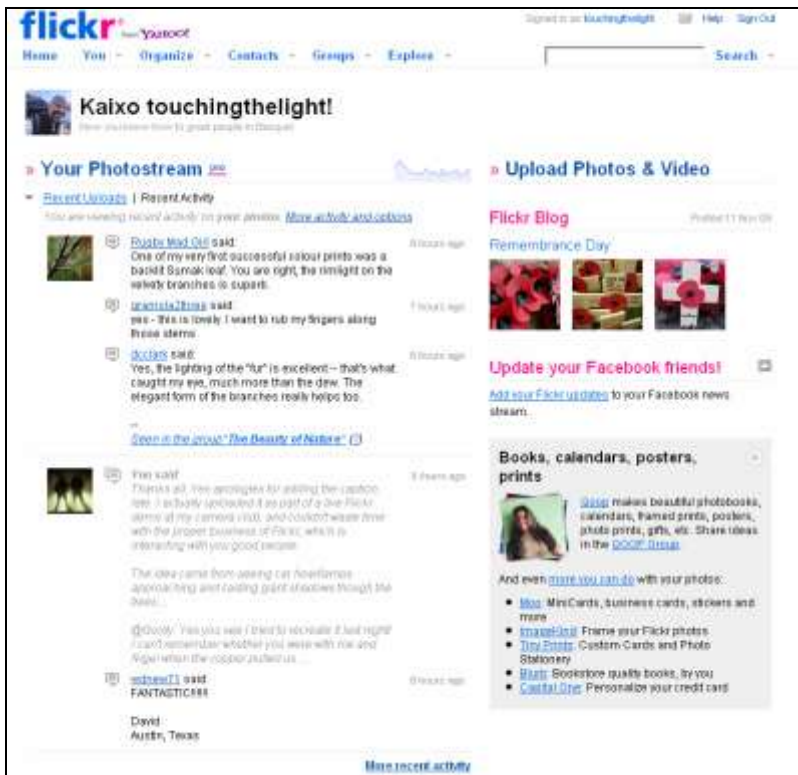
flickr from YAHOO!

Signed in as touchingthelight Help Sign Out

Home You Organize Contacts Groups Explore

Search

Kaixo touchingthelight!

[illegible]

» Your Photostream

» Upload Photos & Video

Recent Uploads | Recent Activity

You are viewing recent activity on your photos. More activity and options

Rugby Mad Girl said: One of my very first successful colour prints was a backlit Sumak leaf. You are right, the rimlight on the velvety branches is superb.

6 hours ago

grannola28ross said: yes - this is lovely. I want to rub my fingers along those stems

7 hours ago

dcclark said: Yes, the lighting of the "fur" is excellent -- that's what caught my eye, much more than the dew. The elegant form of the branches really helps too.

8 hours ago

Seen in the group "The Beauty of Nature" (3)

You said: Thanks all. Yes apologies for adding the caption late. I actually uploaded it as part of a live Flickr demo at my camera club, and couldn't waste time with the proper business of Flickr, which is interacting with you good people.

The idea came from seeing car headlamps approaching and casting giant shadows through the trees...

@Gooty: Yes you see I tried to recreate it last night. I can't remember whether you were with me and Nigel when the copper pulled us...

8 hours ago

wdnew71 said: FANTASTIC!!!!

David
Austin, Texas

8 hours ago

More recent activity

Flickr Blog

Posted 11 Nov 09

Remembrance Day

Update your Facebook friends!

Add your Flickr updates to your Facebook news stream.

Books, calendars, posters, prints

Qoop makes beautiful photobooks, calendars, framed prints, posters, photo prints, gifts, etc. Share ideas in the QOOP Group.

And even more you can do with your photos:

- Moo: MiniCards, business cards, stickers and more
- ImageKind: Frame your Flickr photos
- Tiny Prints: Custom Cards and Photo Stationery
- Blurb: Bookstore quality books, by you
- Capital One: Personalize your credit card